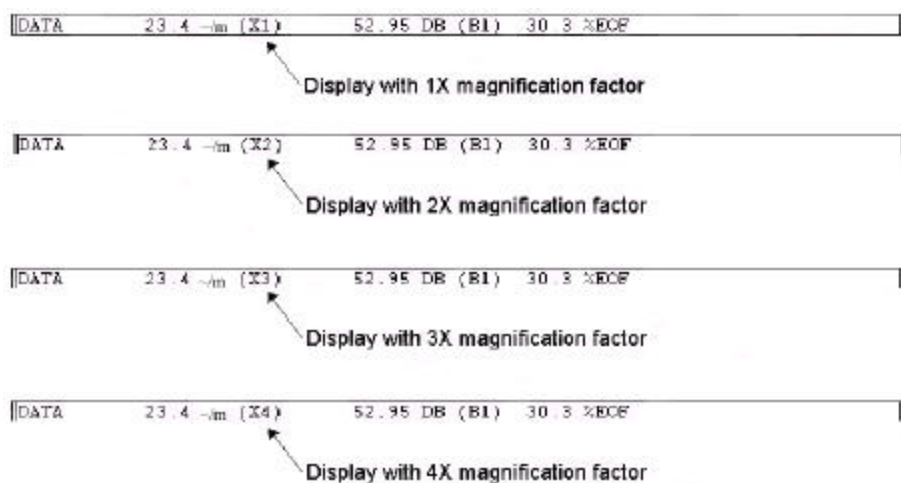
DATA 23.4 ~m (X1) 52.95 DB (B1) 30.3 %EOF

Display with 1X magnification factor

DATA 23.4 ~m (X2) 52.95 DB (B1) 30.3 %EOF

Display with 2X magnification factor

DATA 23.4 ~m (X3) 52.95 DB (B1) 30.3 %EOF

Display with 3X magnification factor

DATA 23.4 ~m (X4) 52.95 DB (B1) 30.3 %EOF

Display with 4X magnification factor